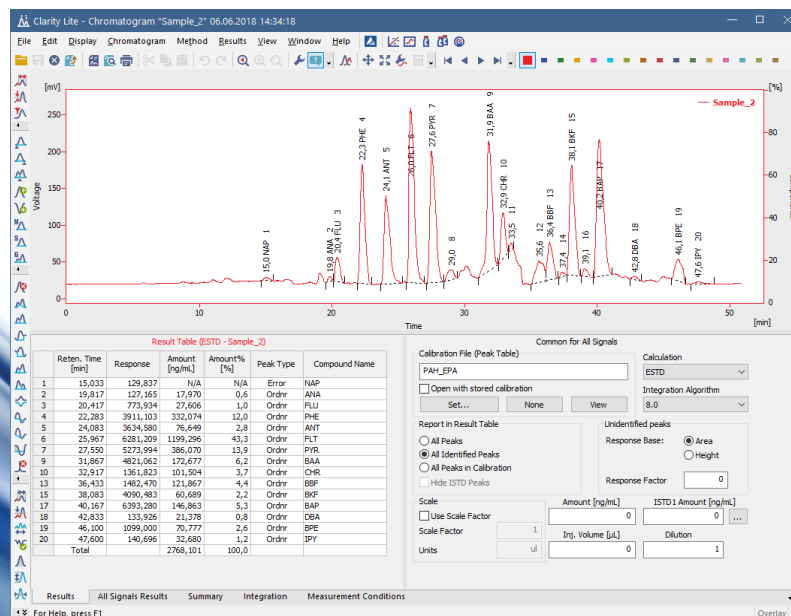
Clarity Lite - Chromatogram "Sample_2" 06.06.2018 14:34:18

File Edit Display Chromatogram Method Results View Window Help

[mV] [%]

Sample_2

Voltage

15,0 NAP 1
19,8 ANA 2
20,4 FLU 3
22,3 PHE 4
24,1 ANT 5
26,0 FLT 6
27,6 PYR 7
29,0 8
31,9 BAA 9
32,9 CHR 10
11
33,5
35,6 12
36,4 BBF 13
37,4 14
38,1 BKF 15
39,1 16
40,2 BAP 17
42,8 DBA 18
46,1 BPE 19
47,6 IPY 20

0 10 20 30 40 50 [min]
Time

Result Table (ESTD - Sample_2)

| | Reten. Time [min] | Response | Amount [ng/mL] | Amount% [%] | Peak Type | Compound Name |
|---|---|---|---|---|---|---|
| 1 | 15,033 | 129,837 | N/A | N/A | Error | NAP |
| 2 | 19,817 | 127,165 | 17,970 | 0,6 | Ordnr | ANA |
| 3 | 20,417 | 773,934 | 27,606 | 1,0 | Ordnr | FLU |
| 4 | 22,283 | 3911,103 | 332,074 | 12,0 | Ordnr | PHE |
| 5 | 24,083 | 3634,580 | 76,649 | 2,8 | Ordnr | ANT |
| 6 | 25,967 | 6281,209 | 1199,296 | 43,3 | Ordnr | FLT |
| 7 | 27,550 | 5273,994 | 386,070 | 13,9 | Ordnr | PYR |
| 9 | 31,867 | 4821,062 | 172,677 | 6,2 | Ordnr | BAA |
| 10 | 32,917 | 1361,823 | 101,504 | 3,7 | Ordnr | CHR |
| 13 | 36,433 | 1482,470 | 121,867 | 4,4 | Ordnr | BBF |
| 15 | 38,083 | 4090,483 | 60,689 | 2,2 | Ordnr | BKF |
| 17 | 40,167 | 6393,280 | 146,863 | 5,3 | Ordnr | BAP |
| 18 | 42,833 | 133,926 | 21,378 | 0,8 | Ordnr | DBA |
| 19 | 46,100 | 1099,000 | 70,777 | 2,6 | Ordnr | BPE |
| 20 | 47,600 | 140,696 | 32,680 | 1,2 | Ordnr | IPY |
| | Total | | 2768,101 | 100,0 | | |

Common for All Signals
Calibration File (Peak Table)
PAH_EPA
Open with stored calibration
Set... None View
Calculation
ESTD
Integration Algorithm
8.0
Report in Result Table
All Peaks
All Identified Peaks
All Peaks in Calibration
Hide ISTD Peaks
Unidentified peaks
Response Base: Area Height
Response Factor 0
Scale
Use Scale Factor
Scale Factor 1
Units ul
Amount [ng/mL] 0
ISTD1 Amount [ng/mL] 0 ...
Inj. Volume [µL] 0
Dilution 1

Results All Signals Results Summary Integration Measurement Conditions

For Help, press F1 Overlay